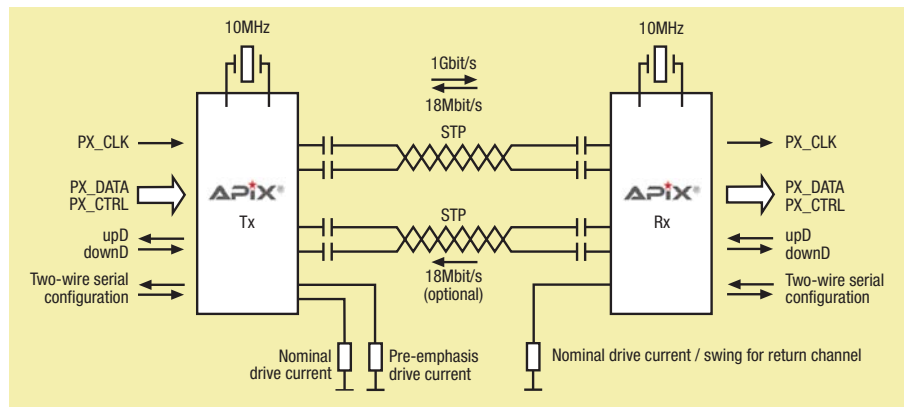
10MHz

10MHz

1Gbit/s

18Mbit/s

PX_CLK

PX_DATA
PX_CTRL

upD
downD

Two-wire serial configuration

APIX®

Tx

STP

STP

18Mbit/s
(optional)

APIX®

Rx

PX_CLK

PX_DATA
PX_CTRL

upD
downD

Two-wire serial configuration

Nominal drive current

Pre-emphasis drive current

Nominal drive current / swing for return channel